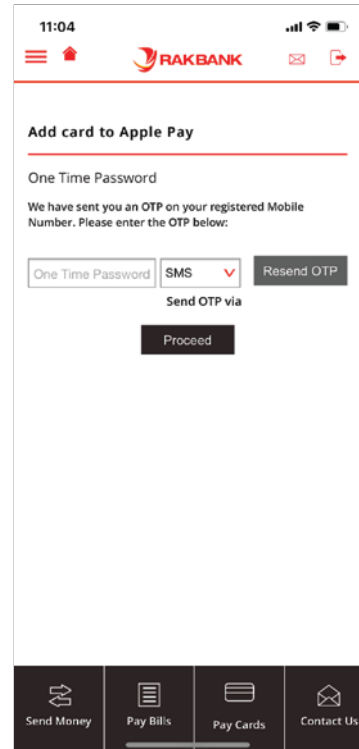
11:04

RAKBANK

Add card to Apple Pay

One Time Password

We have sent you an OTP on your registered Mobile Number. Please enter the OTP below:

One Time Password

SMS

Resend OTP

Send OTP via

Proceed

Send Money

Pay Bills

Pay Cards

Contact Us